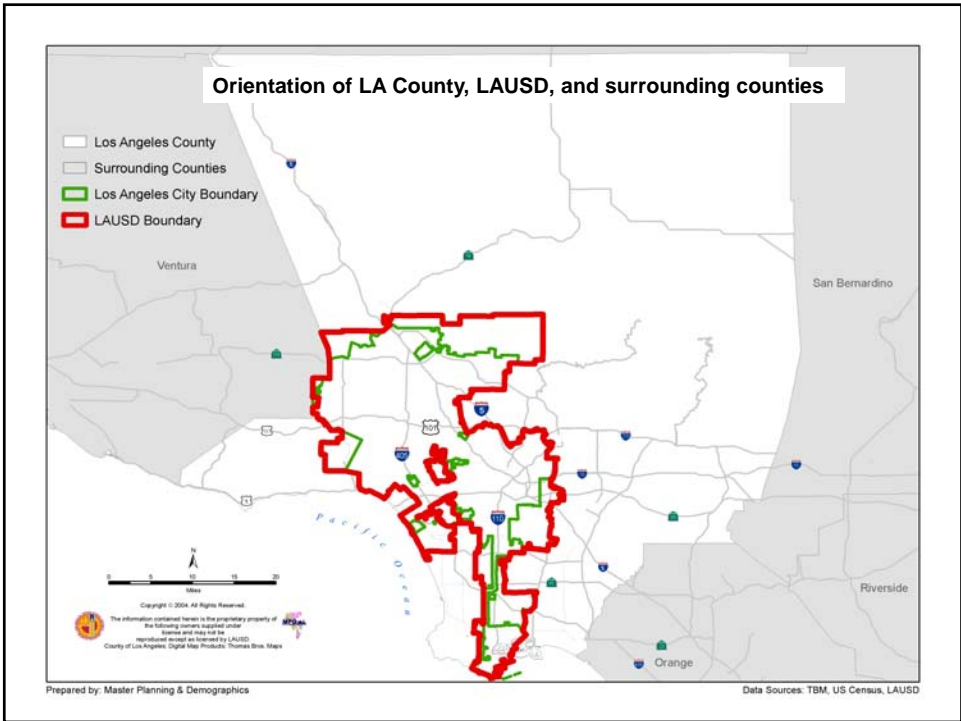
Orientation of LA County, LAUSD, and surrounding counties

Los Angeles County
Surrounding Counties
Los Angeles City Boundary
LAUSD Boundary

Ventura

San Bernardino

5

101

405

110

1

Pacific Ocean

N

0 5 10 15 20
Miles

Copyright © 2004. All Rights Reserved.
The information contained herein is the proprietary property of the following owners supplied under license and may not be reproduced except as licensed by LAUSD.
County of Los Angeles: Digital Map Products; Thomas Bros. Maps

Riverside

Orange

Prepared by: Master Planning & Demographics

Data Sources: TBM, US Census, LAUSD